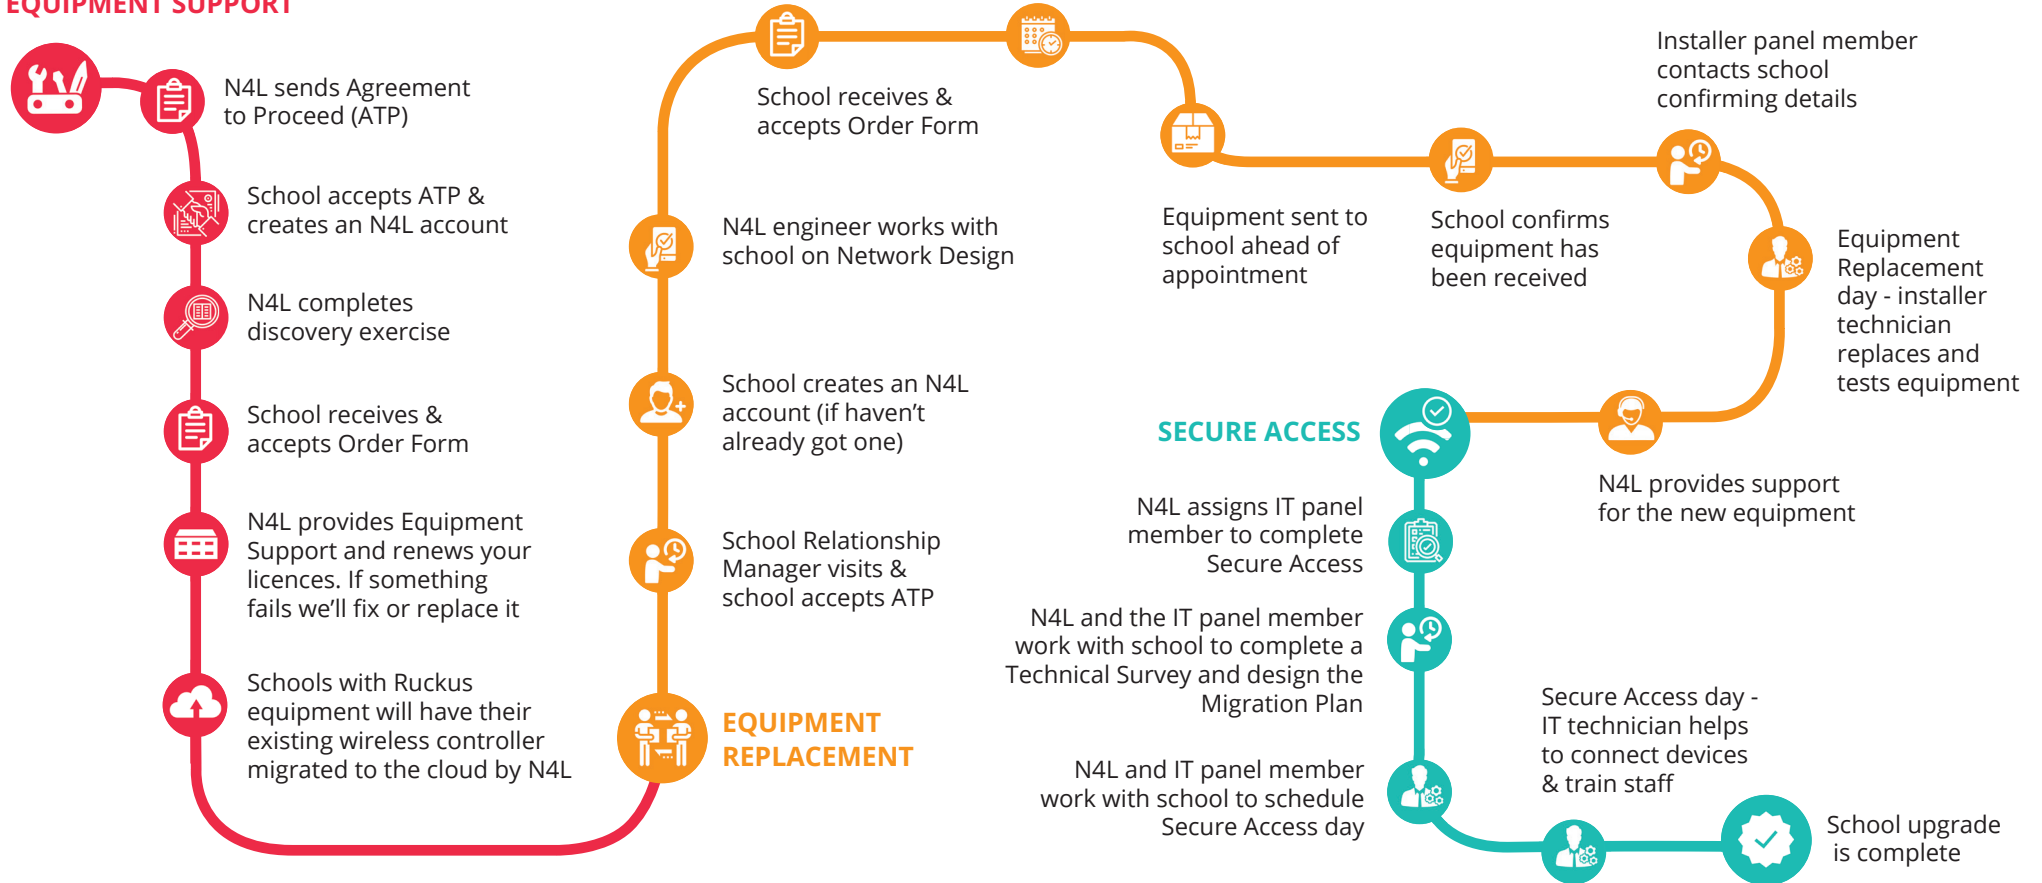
EQUIPMENT SUPPORT

N4L sends Agreement to Proceed (ATP)

School accepts ATP & creates an N4L account

N4L completes discovery exercise

School receives & accepts Order Form

N4L provides Equipment Support and renews your licences. If something fails we'll fix or replace it

Schools with Ruckus equipment will have their existing wireless controller migrated to the cloud by N4L

EQUIPMENT REPLACEMENT

School Relationship Manager visits & school accepts ATP

School creates an N4L account (if haven't already got one)

N4L engineer works with school on Network Design

School receives & accepts Order Form

Equipment sent to school ahead of appointment

School confirms equipment has been received

Installer panel member contacts school confirming details

Equipment Replacement day - installer technician replaces and tests equipment

N4L provides support for the new equipment

SECURE ACCESS

N4L assigns IT panel member to complete Secure Access

N4L and the IT panel member work with school to complete a Technical Survey and design the Migration Plan

N4L and IT panel member work with school to schedule Secure Access day

Secure Access day - IT technician helps to connect devices & train staff

School upgrade is complete